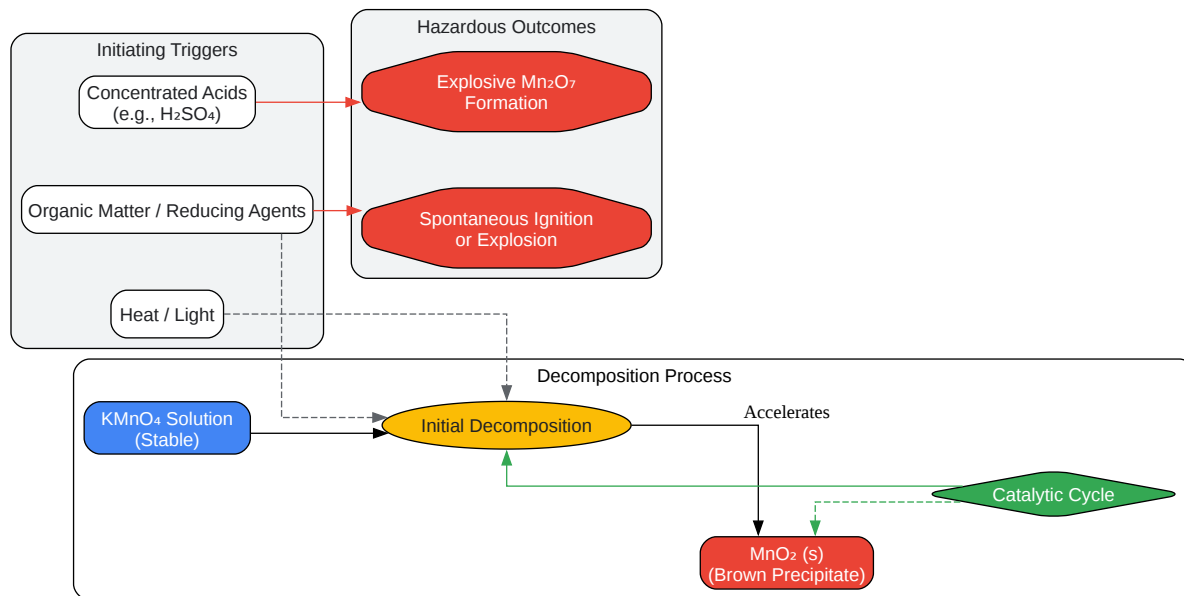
Initiating Triggers

Concentrated Acids (e.g., $H_2SO_4$)

Organic Matter / Reducing Agents

Heat / Light

Hazardous Outcomes

Explosive $Mn_2O_7$ Formation

Spontaneous Ignition or Explosion

Decomposition Process

$KMnO_4$ Solution (Stable)

Initial Decomposition

Accelerates

Catalytic Cycle

$MnO_2$ (s) (Brown Precipitate)